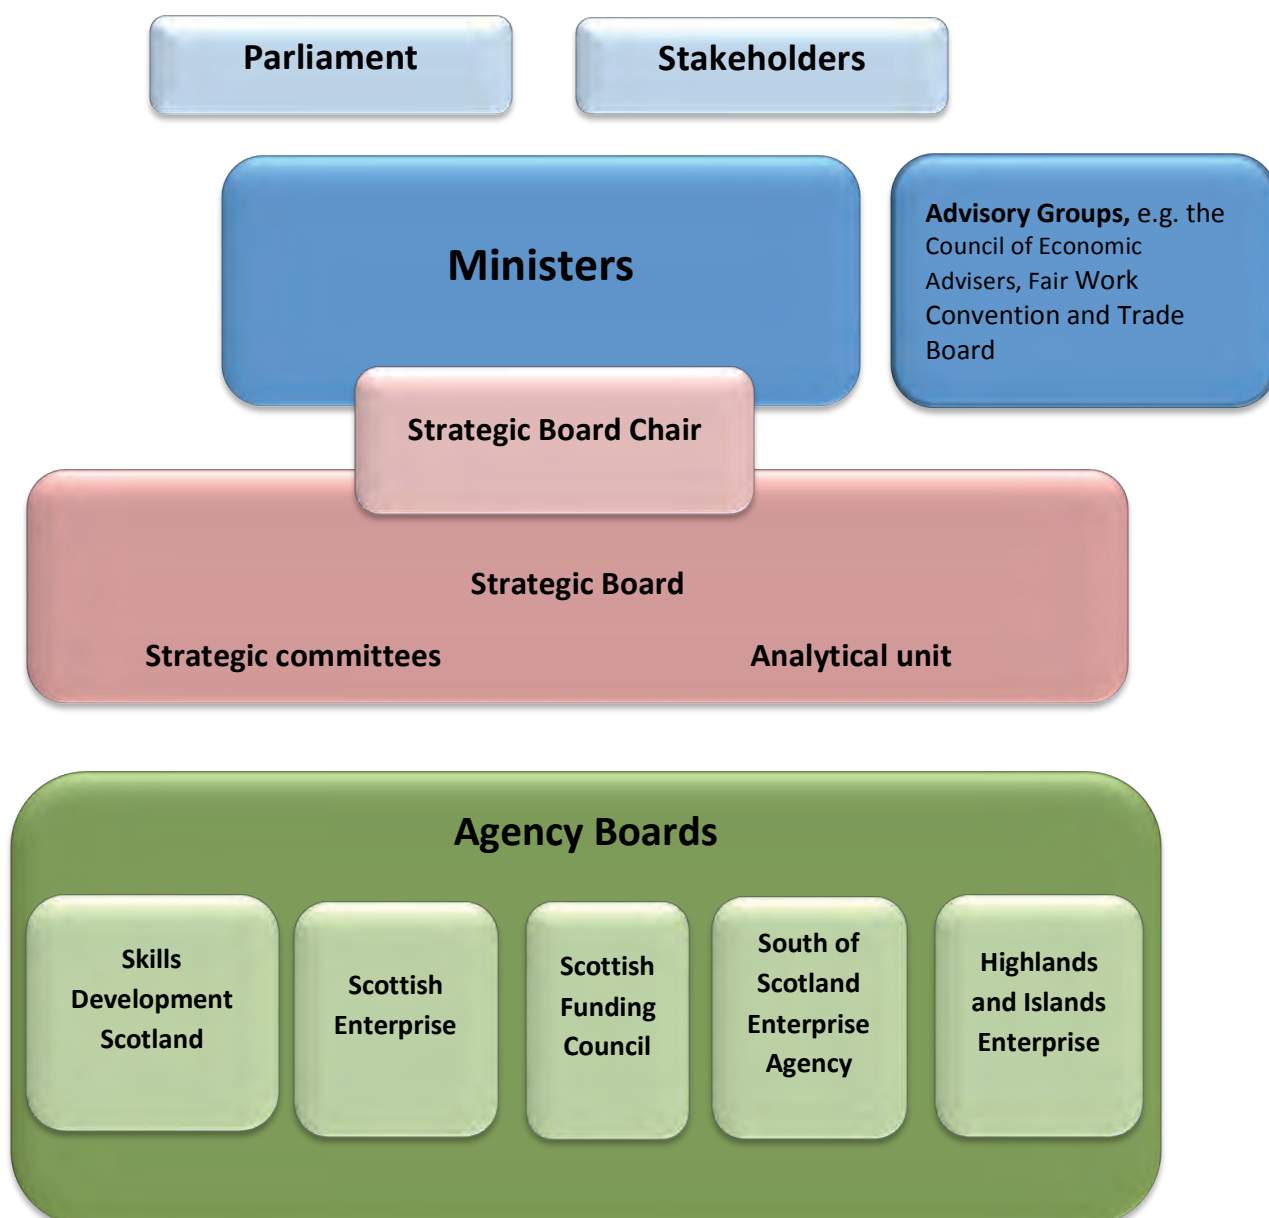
Parliament

Stakeholders

Ministers

Advisory Groups, e.g. the Council of Economic Advisers, Fair Work Convention and Trade Board

Strategic Board Chair

Strategic Board

Strategic committees

Analytical unit

Agency Boards

Skills Development Scotland

Scottish Enterprise

Scottish Funding Council

South of Scotland Enterprise Agency

Highlands and Islands Enterprise